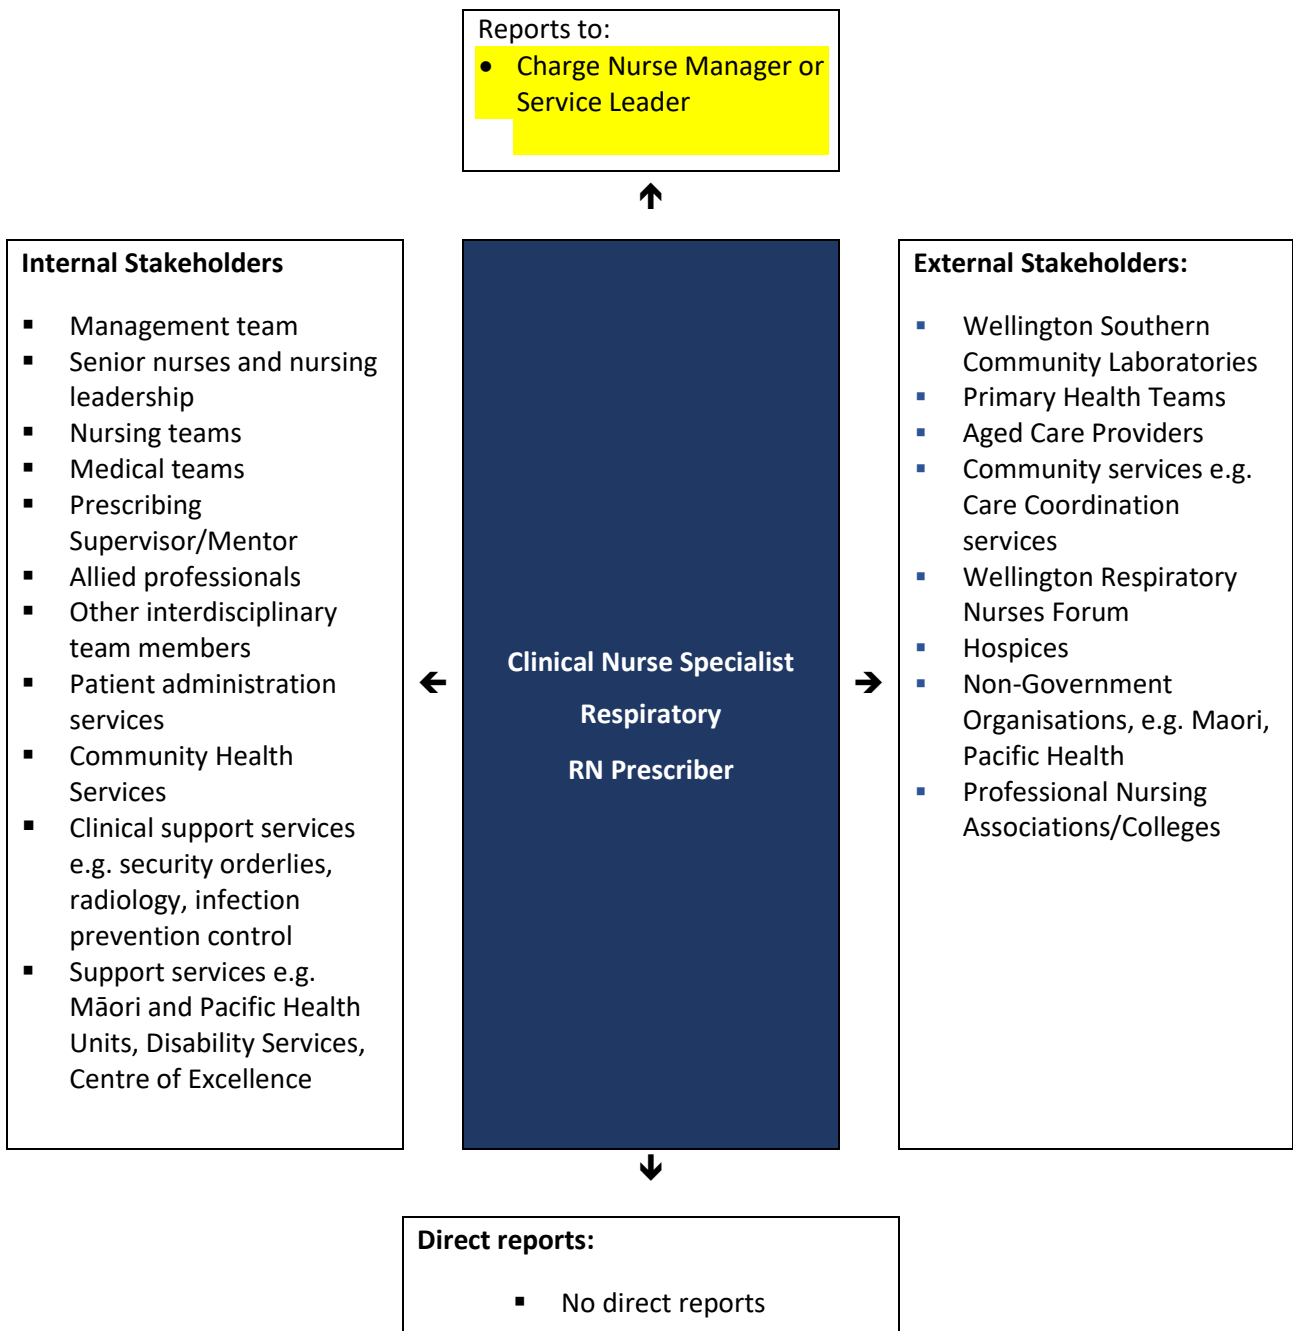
Reports to:

- Charge Nurse Manager or Service Leader

Internal Stakeholders

- Management team
- Senior nurses and nursing leadership
- Nursing teams
- Medical teams
- Prescribing Supervisor/Mentor
- Allied professionals
- Other interdisciplinary team members
- Patient administration services
- Community Health Services
- Clinical support services e.g. security orderlies, radiology, infection prevention control
- Support services e.g. Māori and Pacific Health Units, Disability Services, Centre of Excellence

Clinical Nurse Specialist

Respiratory

RN Prescriber

External Stakeholders:

- Wellington Southern Community Laboratories
- Primary Health Teams
- Aged Care Providers
- Community services e.g. Care Coordination services
- Wellington Respiratory Nurses Forum
- Hospices
- Non-Government Organisations, e.g. Maori, Pacific Health
- Professional Nursing Associations/Colleges

Direct reports:

- No direct reports